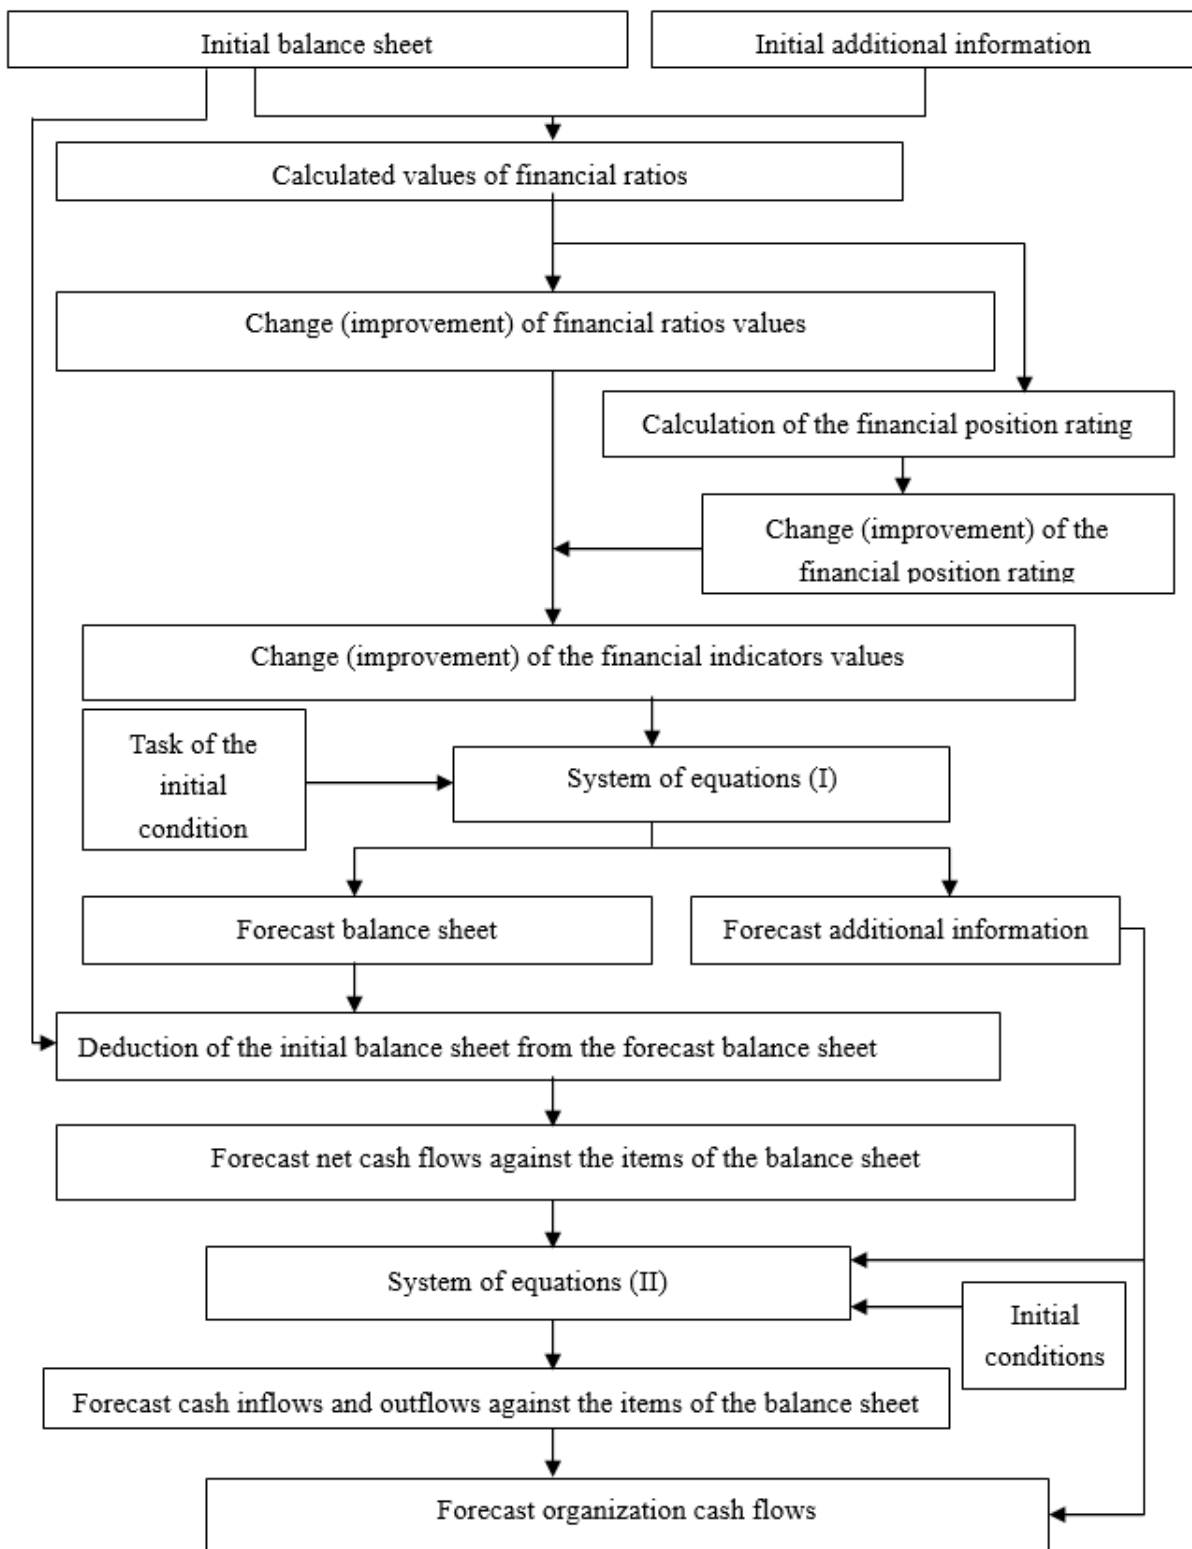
Initial balance sheet

Initial additional information

Calculated values of financial ratios

Change (improvement) of financial ratios values

Calculation of the financial position rating

Change (improvement) of the financial position rating

Change (improvement) of the financial indicators values

Task of the initial condition

System of equations (I)

Forecast balance sheet

Forecast additional information

Deduction of the initial balance sheet from the forecast balance sheet

Forecast net cash flows against the items of the balance sheet

System of equations (II)

Initial conditions

Forecast cash inflows and outflows against the items of the balance sheet

Forecast organization cash flows